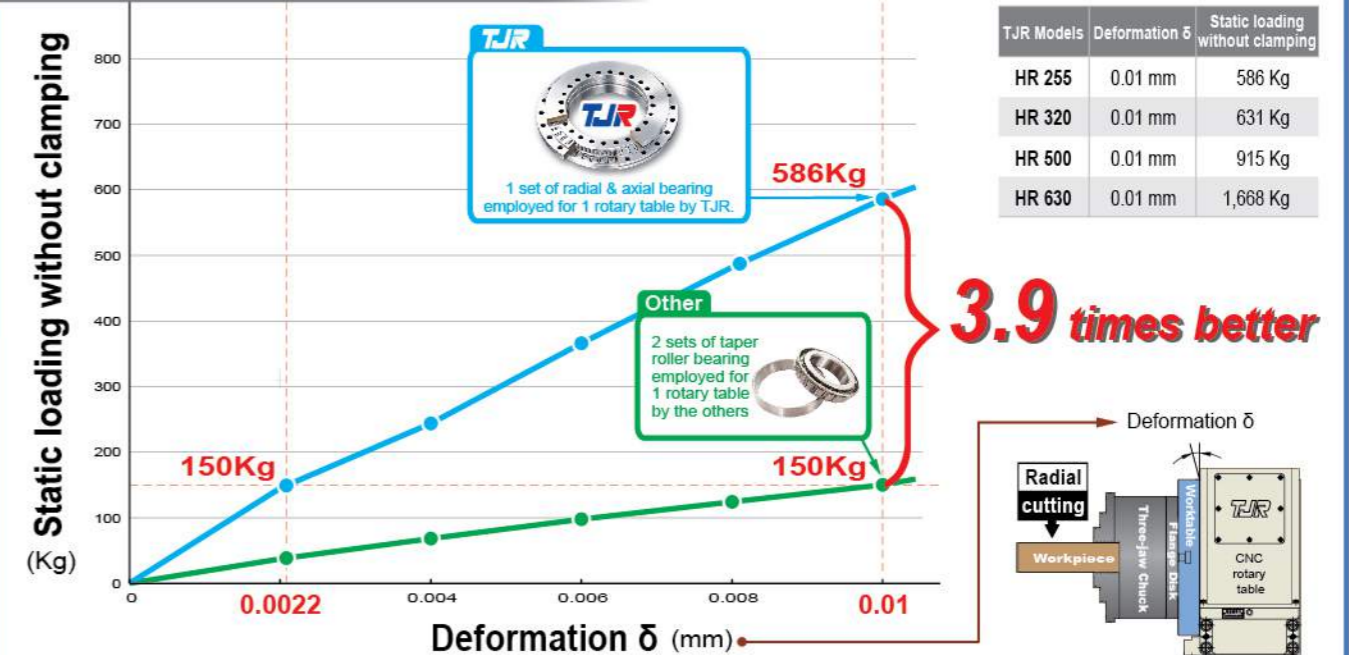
Static loading without clamping

(Kg)

800
700
600
500
400
300
200
100
0

0
0.0022
0.004
0.006
0.008
0.01

Deformation δ (mm)

TJR

TJR

1 set of radial & axial bearing employed for 1 rotary table by TJR.

586Kg

Other

2 sets of taper roller bearing employed for 1 rotary table by the others

150Kg

150Kg

3.9 times better

| TJR Models | Deformation δ | Static loading without clamping |
|---|---|---|
| HR 255 | 0.01 mm | 586 Kg |
| HR 320 | 0.01 mm | 631 Kg |
| HR 500 | 0.01 mm | 915 Kg |
| HR 630 | 0.01 mm | 1,668 Kg |

Deformation δ

Radial cutting

Workpiece

Three-jaw Chuck

Flange Disk

Worktable

TJR

CNC rotary table